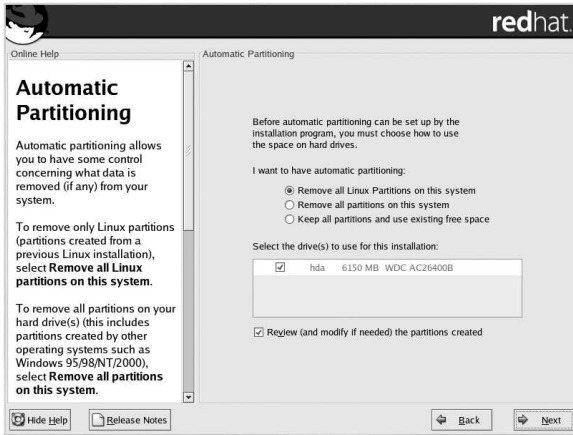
redhat.

Online Help

Automatic Partitioning

Automatic partitioning allows you to have some control concerning what data is removed (if any) from your system.

To remove only Linux partitions (partitions created from a previous Linux installation), select **Remove all Linux partitions on this system**.

To remove all partitions on your hard drive(s) (this includes partitions created by other operating systems such as Windows 95/98/NT/2000), select **Remove all partitions on this system**.

Automatic Partitioning

Before automatic partitioning can be set up by the installation program, you must choose how to use the space on hard drives.

I want to have automatic partitioning:

Remove all Linux Partitions on this system

Remove all partitions on this system

Keep all partitions and use existing free space

Select the drive(s) to use for this installation:

| ☑ | hda | 6150 MB | WDC AC26400B |
|---|---|---|---|

☑ Review (and modify if needed) the partitions created

Hide Help

Release Notes

Back

Next